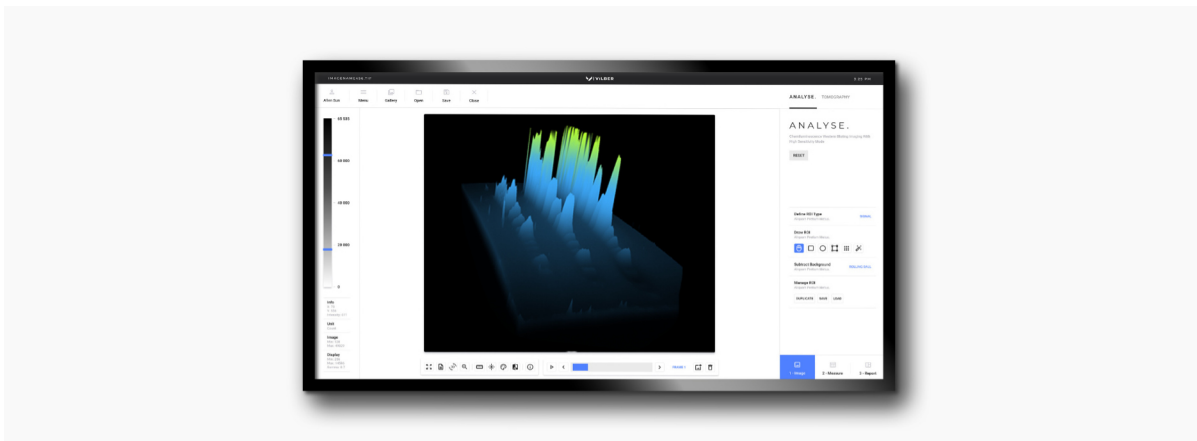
VILBER

After Sun
Menu
Gallery
Open
Save
Close

ANALYSE.
TOMOGRAPHY

ANALYSE.

RESET

65 535
40 000
30 000
20 000
0

Define ROI Type
Draw ROI
Subtract Background
Manage ROI
DUPLICATE
SAVE
LOAD

Info
Unit
Image
Display

1 - Image
2 - Measure
3 - Report